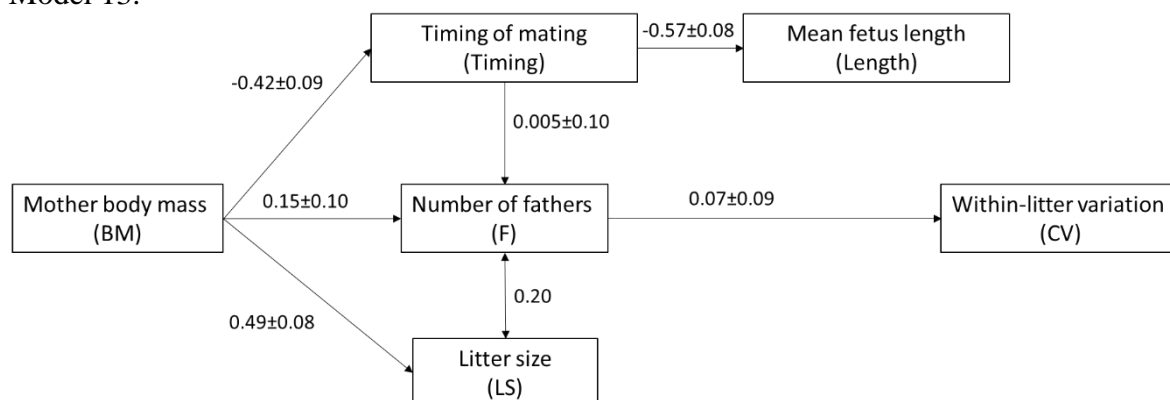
Model 13:

Timing of mating
(Timing)

-0.57±0.08

Mean fetus length
(Length)

-0.42±0.09

0.005±0.10

Mother body mass
(BM)

0.15±0.10

Number of fathers
(F)

0.07±0.09

Within-litter variation
(CV)

0.20

0.49±0.08

Litter size
(LS)